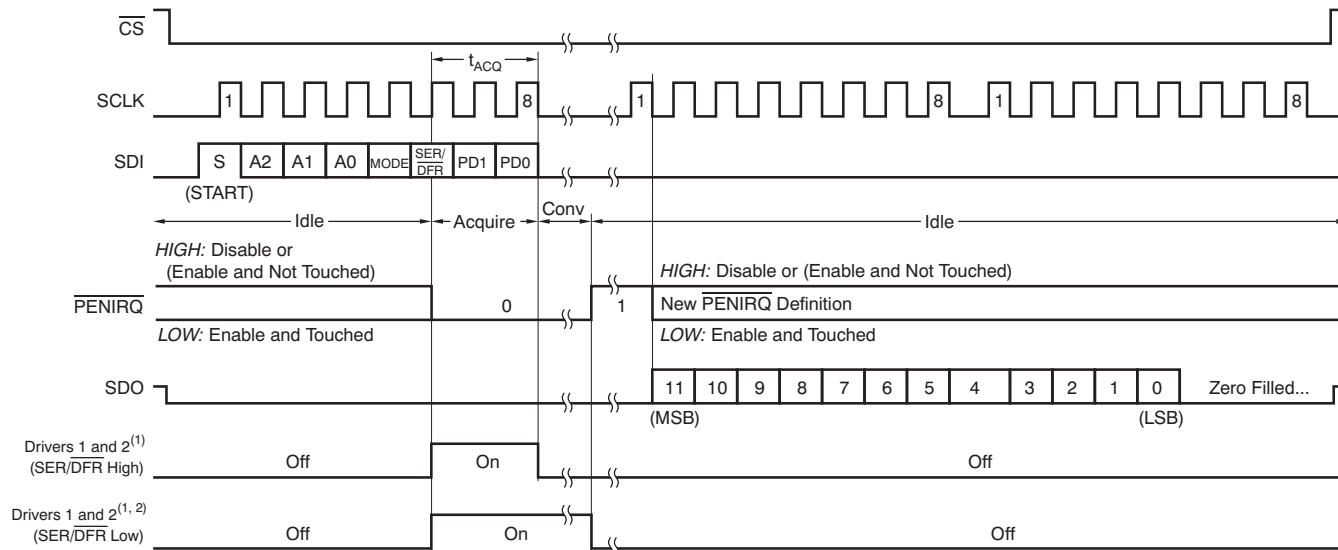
$\overline{CS}$

$t_{ACQ}$

SCLK 1 8 1 8 1 8

SDI S A2 A1 A0 MODE SER/$\overline{DFR}$ PD1 PD0

(START)

Idle Acquire Conv Idle

*HIGH:* Disable or (Enable and Not Touched)

*HIGH:* Disable or (Enable and Not Touched)

$\overline{PENIRQ}$ 0 1 New $\overline{PENIRQ}$ Definition

*LOW:* Enable and Touched

*LOW:* Enable and Touched

SDO 11 10 9 8 7 6 5 4 3 2 1 0 Zero Filled...

(MSB) (LSB)

Drivers 1 and $2^{(1)}$ (SER/$\overline{DFR}$ High) Off On Off

Drivers 1 and $2^{(1, 2)}$ (SER/$\overline{DFR}$ Low) Off On Off